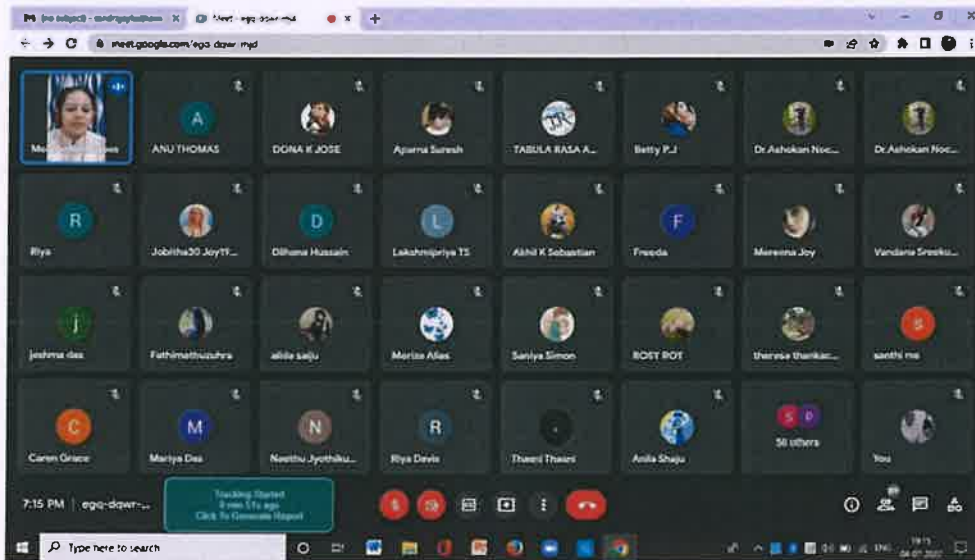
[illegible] | Meet - egq-dqwr-myd
meet.google.com/egq-dqwr-myd

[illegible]
A
ANU THOMAS
DONA K JOSE
Aparna Suresh
TABULA RASA A...
Betty P.J
Dr.Ashokan Noc...
Dr.Ashokan Noc...
R
Riya
Jobitha30 Joy19...
D
Dilhana Hussain
L
Lakshmipriya TS
Akhil K Sebastian
F
Freeda
Mereena Joy
Vandana Sreeku...
J
jeshma das
Fathimathsuhra
alida saiju
Merina Alias
Saniya Simon
ROSY ROY
therese thankac...
S
santhi ms
C
Caren Grace
M
Mariya Das
N
Neethu Jyothiku...
R
Riya Davis
Thasni Thasni
Anila Shaju
S P
56 others
You

7:15 PM | egq-dqwr-...
Tracking Started
0 min 11s ago
Click To Generate Report

Type here to search
19:15
04-07-2021